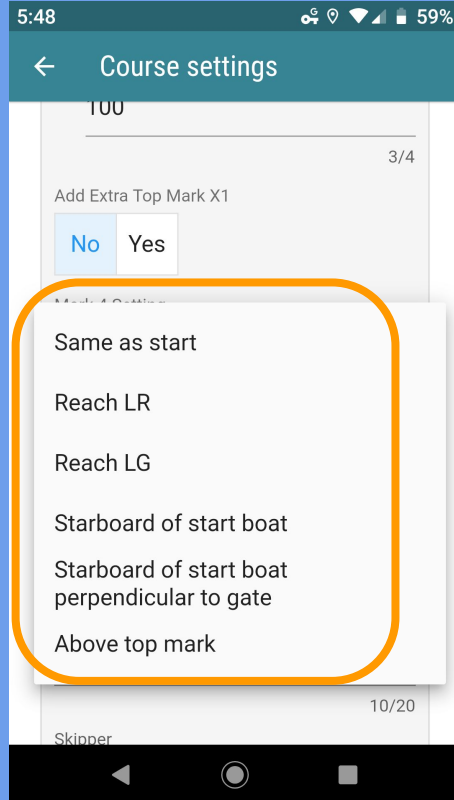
5:48 59%

Course settings

100

3/4

Add Extra Top Mark X1

No Yes

Mark 4 Setting

Same as start

Reach LR

Reach LG

Starboard of start boat

Starboard of start boat perpendicular to gate

Above top mark

10/20

Skipper